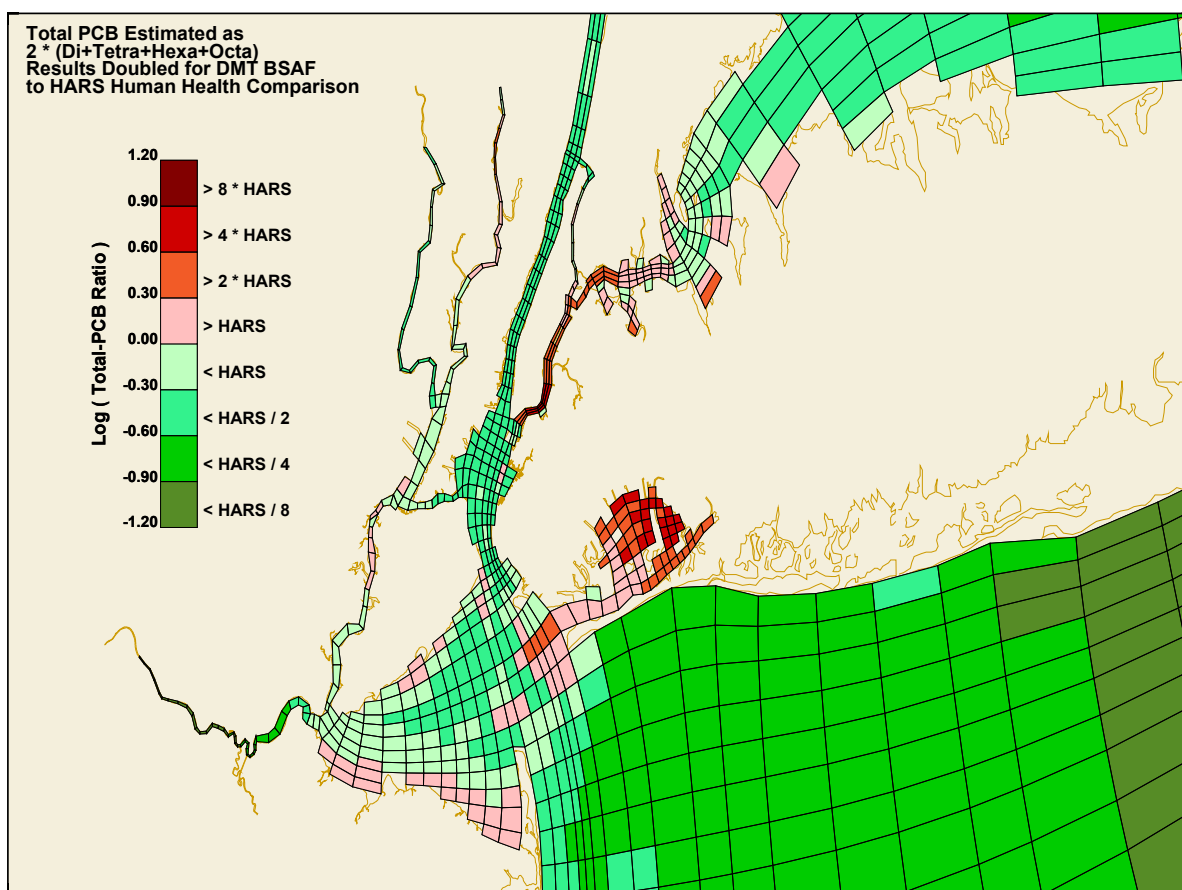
Total PCB Estimated as
2 * (Di+Tetra+Hexa+Octa)
Results Doubled for DMT BSAF
to HARS Human Health Comparison

Log ( Total-PCB Ratio )

1.20
0.90
0.60
0.30
0.00
-0.30
-0.60
-0.90
-1.20

> 8 * HARS
> 4 * HARS
> 2 * HARS
> HARS
< HARS
< HARS / 2
< HARS / 4
< HARS / 8